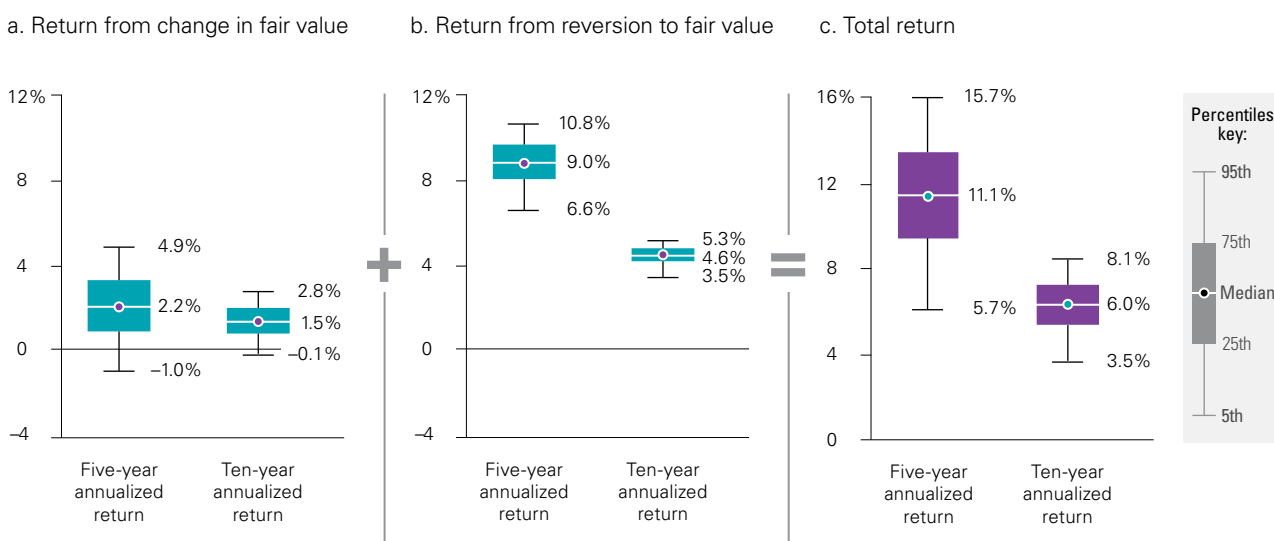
a. Return from change in fair value

12%
8
4
0
–4

4.9%
2.2%
–1.0%
2.8%
1.5%
–0.1%

Five-year annualized return
Ten-year annualized return

b. Return from reversion to fair value

12%
8
4
0
–4

10.8%
9.0%
6.6%
5.3%
4.6%
3.5%

Five-year annualized return
Ten-year annualized return

c. Total return

16%
12
8
4
0

15.7%
11.1%
5.7%
8.1%
6.0%
3.5%

Five-year annualized return
Ten-year annualized return

Percentiles key:
95th
75th
Median
25th
5th